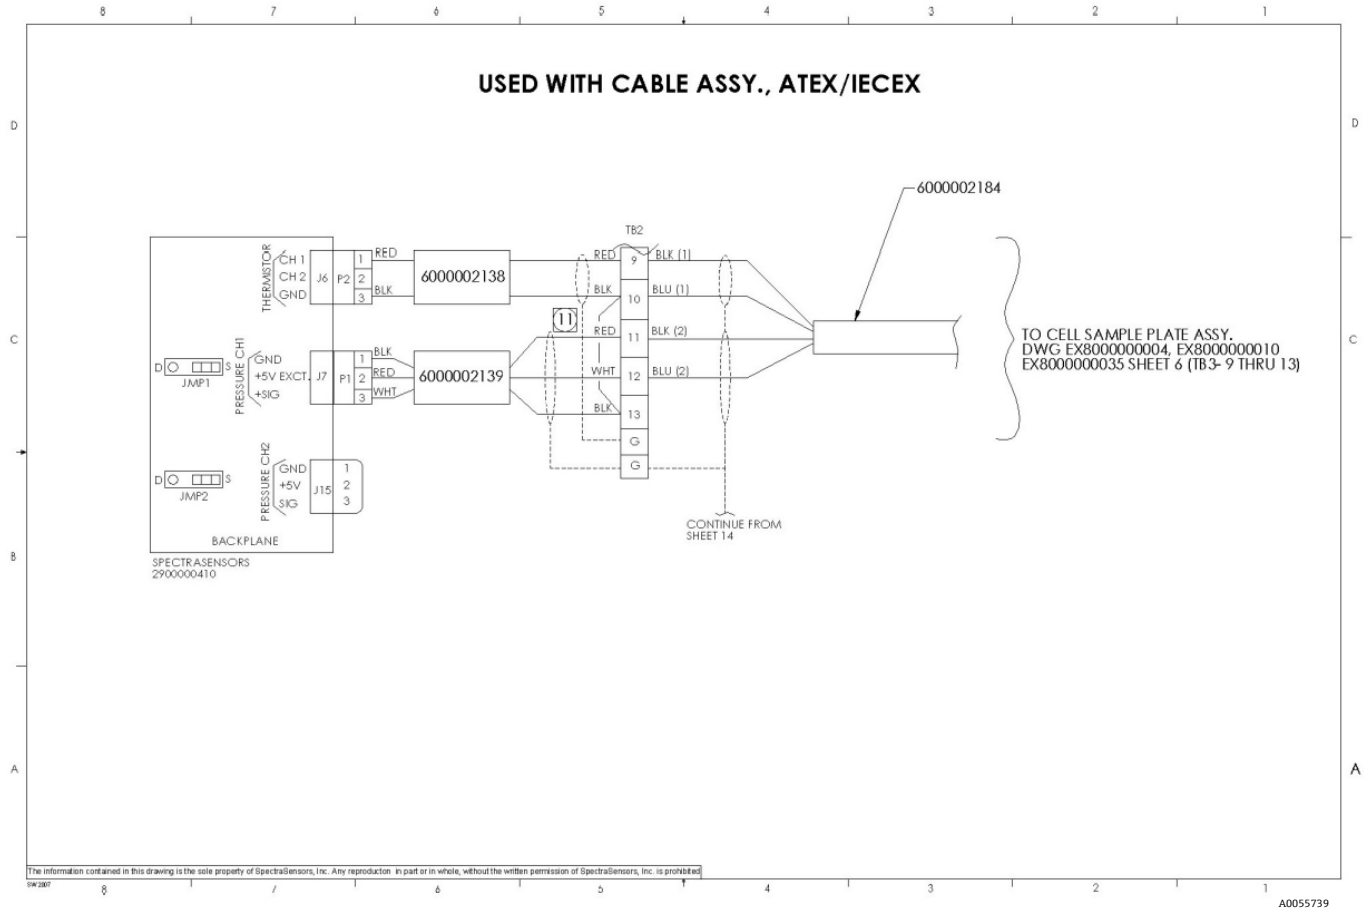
8 7 6 5 4 3 2 1

D D

C C

B

A A

USED WITH CABLE ASSY., ATEX/IECEX

6000002184

TB2

THERMISTOR
CH 1
CH 2
GND
J6 P2
1 RED
2
3 BLK

6000002138

RED 9 BLK (1)
BLK 10 BLU (1)
11
RED 11 BLK (2)
WHT 12 BLU (2)
BLK 13
G
G

D S
JMP1

PRESSURE CH1
GND
+5V EXCT.
+SIG
J7 P1
1 BLK
2 RED
3 WHT

6000002139

D S
JMP2

PRESSURE CH2
GND
+5V
SIG
J15
1
2
3

BACKPLANE

SPECTRASENSORS
2900000410

CONTINUE FROM SHEET 14

TO CELL SAMPLE PLATE ASSY.
DWG EX8000000004, EX8000000010
EX8000000035 SHEET 6 (TB3- 9 THRU 13)

The information contained in this drawing is the sole property of SpectraSensors, Inc. Any reproducton in part or in whole, without the written permission of SpectraSensors, Inc. is prohibited

SW2007

8 7 6 5 4 3 2 1

A0055739